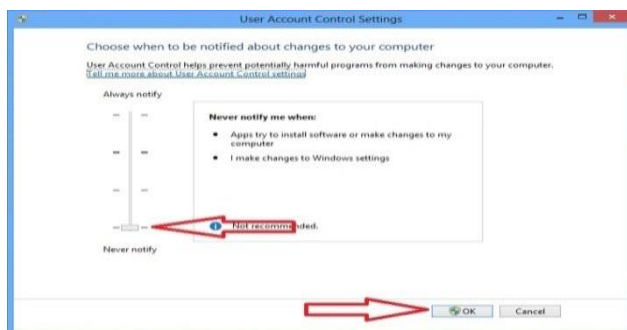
User Account Control Settings

Choose when to be notified about changes to your computer

User Account Control helps prevent potentially harmful programs from making changes to your computer.
Tell me more about User Account Control settings

Always notify

Never notify me when:

- Apps try to install software or make changes to my computer
- I make changes to Windows settings

Not recommended.

Never notify

OK

Cancel